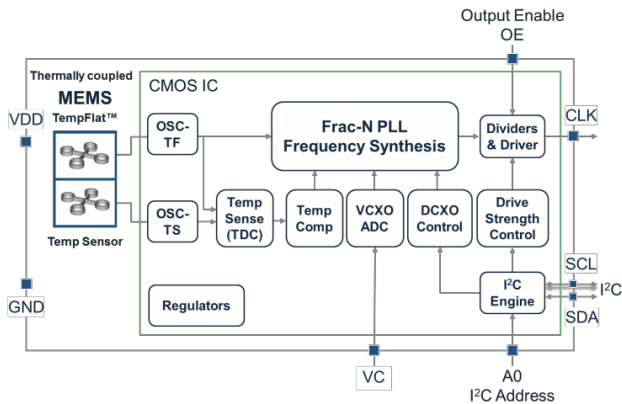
Output Enable
OE

Thermally coupled
MEMS
TempFlat™

CMOS IC

VDD

OSC-TF

Frac-N PLL
Frequency Synthesis

Dividers & Driver

CLK

OSC-TS

Temp Sense (TDC)

Temp Comp

VCXO ADC

DCXO Control

Drive Strength Control

Temp Sensor

SCL

I²C Engine

I²C

Regulators

GND

SDA

VC

A0
I²C Address